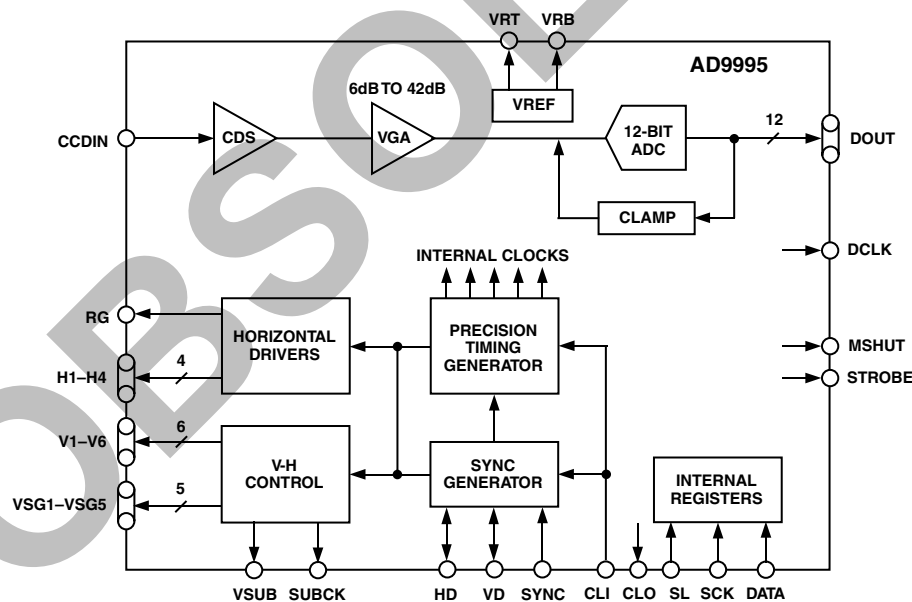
OBSOLETE

VRT VRB

AD9995

6dB TO 42dB

VREF

CCDIN

CDS

VGA

12-BIT ADC

12

DOUT

CLAMP

DCLK

INTERNAL CLOCKS

RG

HORIZONTAL DRIVERS

PRECISION TIMING GENERATOR

MSHUT

STROBE

4

H1–H4

6

V1–V6

V-H CONTROL

SYNC GENERATOR

INTERNAL REGISTERS

5

VSG1–VSG5

VSUB SUBCK HD VD SYNC CLI CLO SL SCK DATA